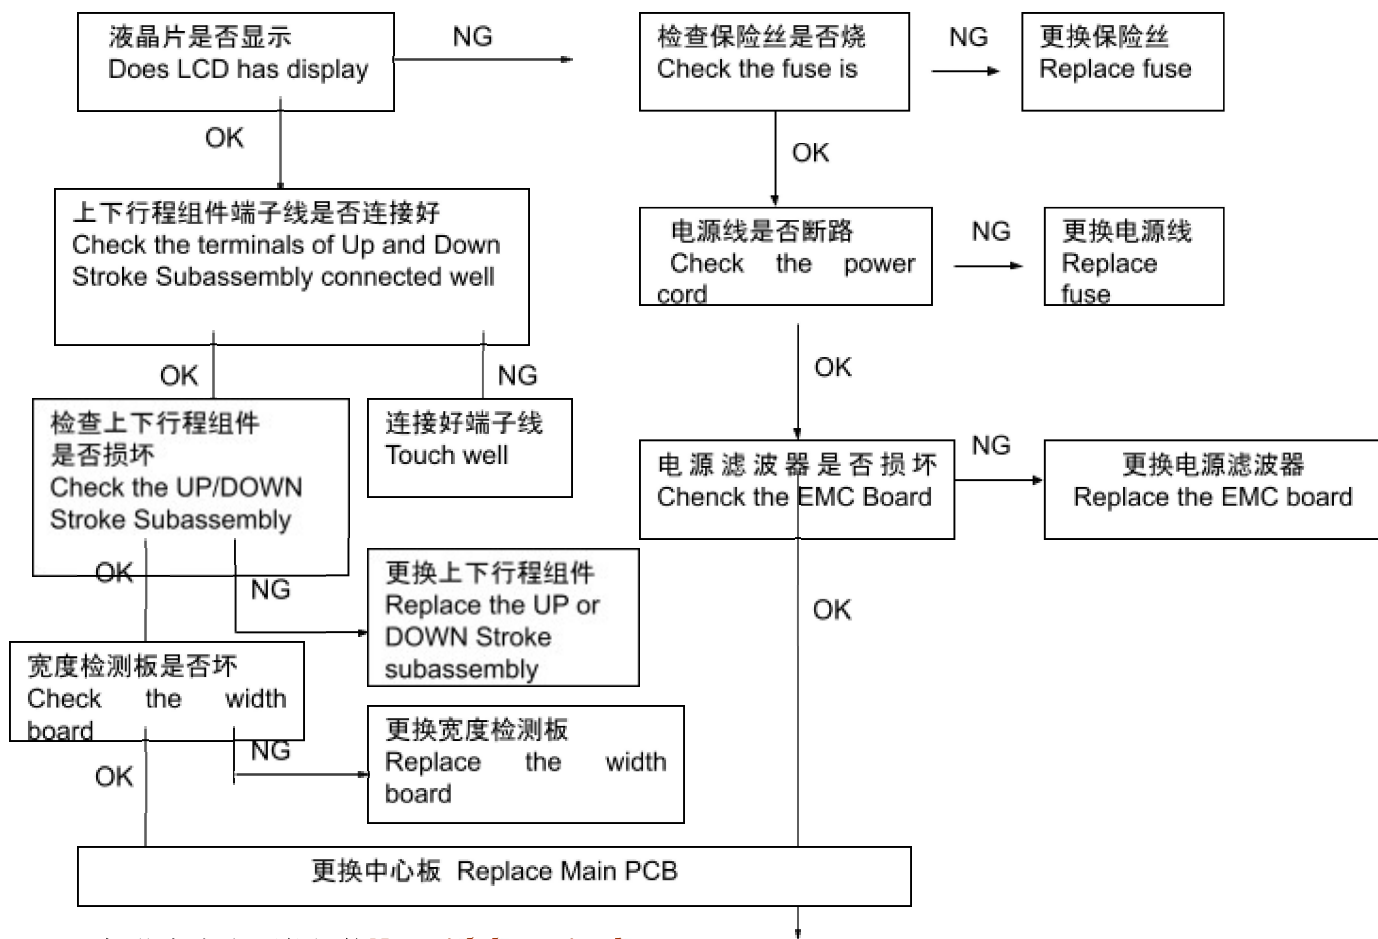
液晶片是否显示
Does LCD has display

NG

检查保险丝是否烧
Check the fuse is

NG

更换保险丝
Replace fuse

OK

OK

上下行程组件端子线是否连接好
Check the terminals of Up and Down Stroke Subassembly connected well

电源线是否断路
Check the power cord

NG

更换电源线
Replace fuse

OK

NG

OK

检查上下行程组件是否损坏
Check the UP/DOWN Stroke Subassembly

连接好端子线
Touch well

电源滤波器是否损坏
Chenck the EMC Board

NG

更换电源滤波器
Replace the EMC board

OK

NG

更换上下行程组件
Replace the UP or DOWN Stroke subassembly

OK

宽度检测板是否坏
Check the width board

NG

更换宽度检测板
Replace the width board

OK

更换中心板 Replace Main PCB

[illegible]